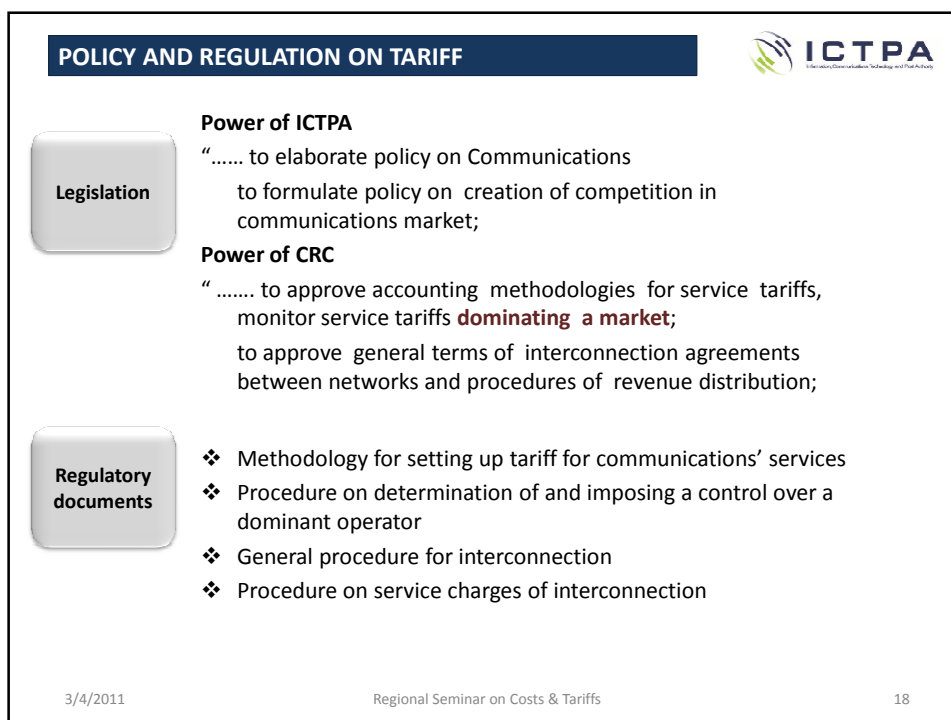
POLICY AND REGULATION ON TARIFF

ICTPA

Information, Communications Technology and Post Authority

Legislation

Power of ICTPA

"…… to elaborate policy on Communications

to formulate policy on creation of competition in communications market;

Power of CRC

" ……. to approve accounting methodologies for service tariffs, monitor service tariffs dominating a market;

to approve general terms of interconnection agreements between networks and procedures of revenue distribution;

Regulatory documents

❖ Methodology for setting up tariff for communications' services
❖ Procedure on determination of and imposing a control over a dominant operator
❖ General procedure for interconnection
❖ Procedure on service charges of interconnection

3/4/2011

Regional Seminar on Costs & Tariffs

18